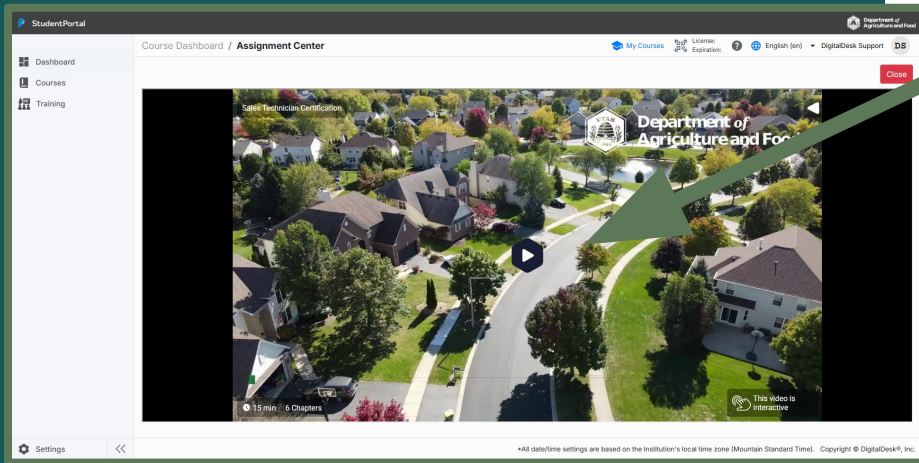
StudentPortal

Department of Agriculture and Food

Dashboard
Courses
Training

Course Dashboard / Assignment Center

My Courses
License:
Expiration:
English (en)
DigitalDesk Support
DS

Close

Sales Technician Certification

UTAH

Department of Agriculture and Foo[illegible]

15 min
6 Chapters

This video is interactive

Settings

*All date/time settings are based on the Institution's local time zone (Mountain Standard Time). Copyright © DigitalDesk®, Inc.